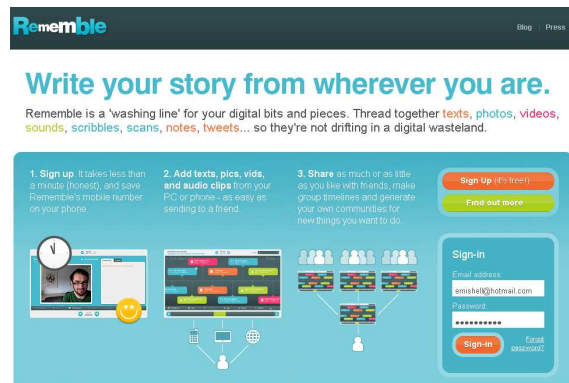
Rememble

Blog | Press

Write your story from wherever you are.

Remember is a 'washing line' for your digital bits and pieces. Thread together texts, photos, videos, sounds, scribbles, scans, notes, tweets... so they're not drifting in a digital wasteland.

1. Sign up. It takes less than a minute (honest), and save Rememble's mobile number on your phone.

2. Add texts, pics, vids, and audio clips from your PC or phone - as easy as sending to a friend.

3. Share as much or as little as you like with friends, make group timelines and generate your own communities for new things you want to do.

Sign Up (it's free!)

Find out more

Sign-in

Email address:

emishell@hotmail.com

Password:

●●●●●●●●●●

Sign-in

Forgot password?